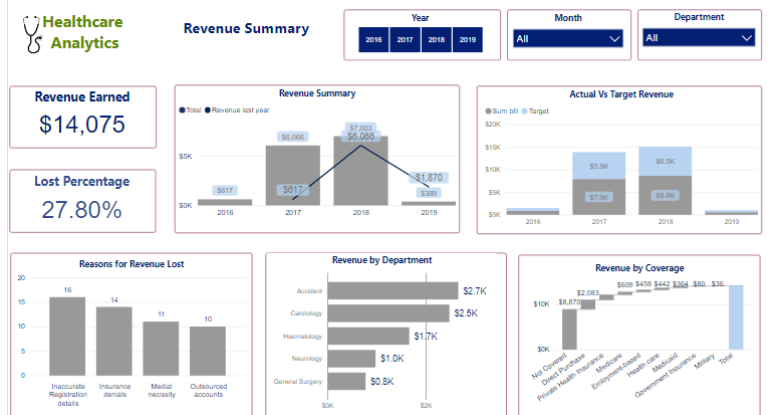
Healthcare Analytics

Revenue Summary

Year
2016 2017 2018 2019

Month
All

Department
All

Revenue Earned
$14,075

Lost Percentage
27.80%

Revenue Summary
Total Revenue last year
$5K
$0K
$617
$6,066
$617
$7,003
$6,086
$1,870
$389
2016 2017 2018 2019

Actual Vs Target Revenue
Sum bill Target
$20K
$15K
$10K
$5K
$0K
$5.9K
$7.9K
$6.5K
$8.8K
2016 2017 2018 2019

Reasons for Revenue Lost
20
15
10
5
0
16
14
11
10
Inaccurate Registration details
Insurance denials
Medial necissity
Outsourced accounts

Revenue by Department
Accident $2.7K
Cardiology $2.5K
Haematology $1.7K
Neurology $1.0K
General Surgery $0.8K
$0K $2K

Revenue by Coverage
$10K
$0K
$8,870
$2,083
$609
$458
$442
$364
$80
$36
Not Covered
Direct Purchase
Private Health Insurance
Medicare
Employment-based
Health care
Medicaid
Government Insurance
Military
Total